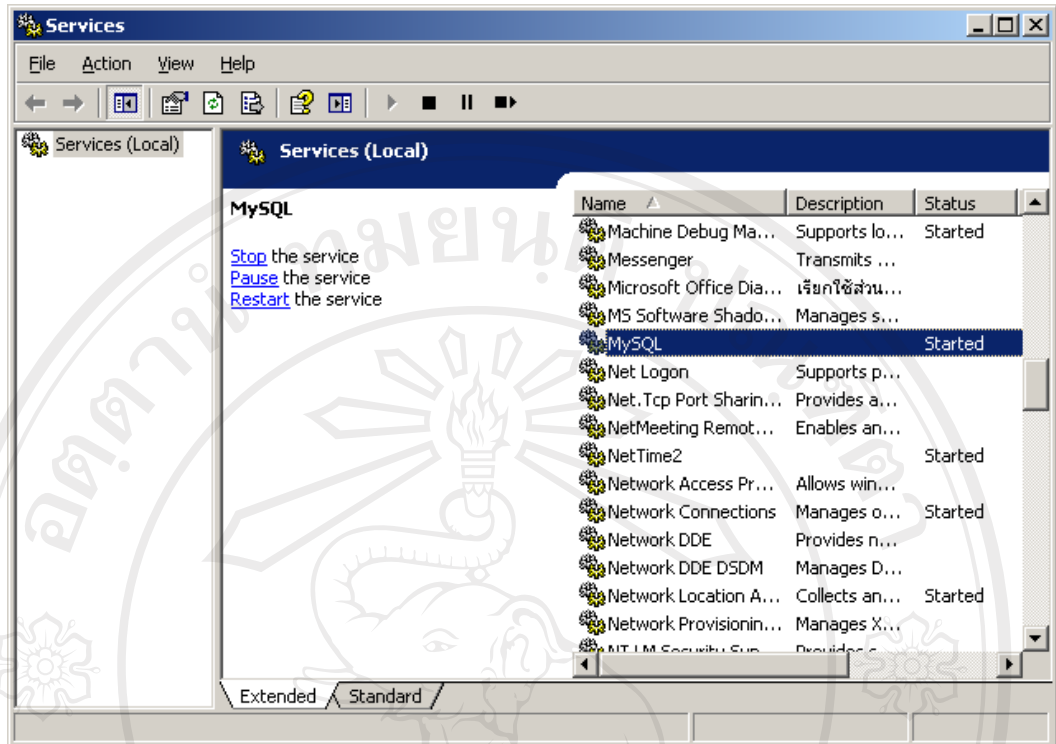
Services

File Action View Help

Services (Local)

Services (Local)

MySQL

Stop the service
Pause the service
Restart the service

| Name | Description | Status |
|---|---|---|
| Machine Debug Ma... | Supports lo... | Started |
| Messenger | Transmits ... | |
| Microsoft Office Dia... | เรียกใช้ส่วน... | |
| MS Software Shado... | Manages s... | |
| MySQL | | Started |
| Net Logon | Supports p... | |
| Net.Tcp Port Sharin... | Provides a... | |
| NetMeeting Remot... | Enables an... | |
| NetTime2 | | Started |
| Network Access Pr... | Allows win... | |
| Network Connections | Manages o... | Started |
| Network DDE | Provides n... | |
| Network DDE DSDM | Manages D... | |
| Network Location A... | Collects an... | Started |
| Network Provisionin... | Manages X... | |
| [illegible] | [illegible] | |

Extended Standard